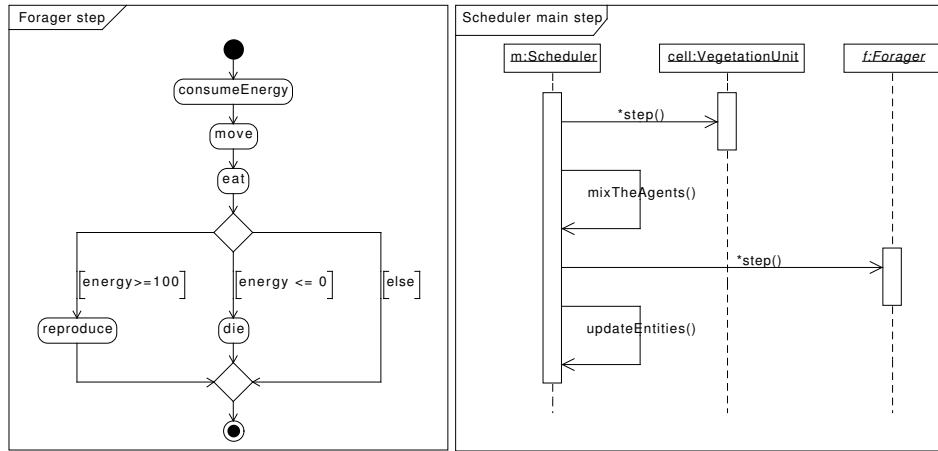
Forager step

consumeEnergy

move

eat

[energy>=100]

[energy <= 0]

[else]

reproduce

die

Scheduler main step

m:Scheduler

cell:VegetationUnit

f:Forager

*step()

mixTheAgents()

*step()

updateEntities()